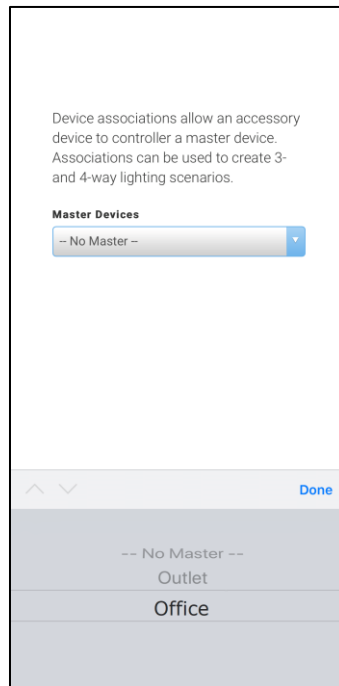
Device associations allow an accessory device to controller a master device. Associations can be used to create 3- and 4-way lighting scenarios.

Master Devices

-- No Master --

Done

-- No Master --
Outlet
Office